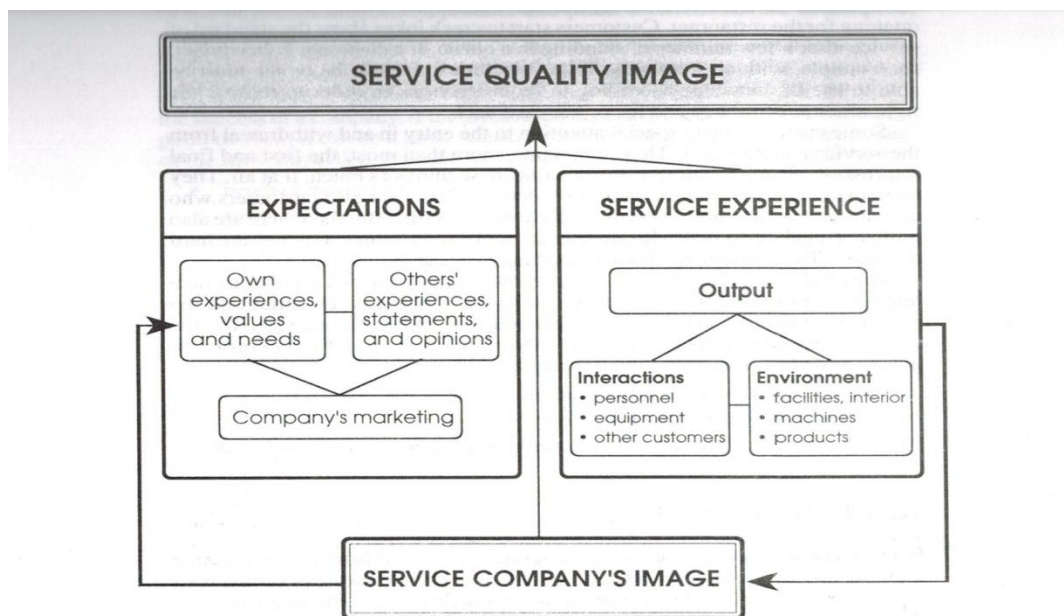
SERVICE QUALITY IMAGE

EXPECTATIONS

Own experiences, values and needs

Others' experiences, statements, and opinions

Company's marketing

SERVICE EXPERIENCE

Output

Interactions
• personnel
• equipment
• other customers

Environment
• facilities, interior
• machines
• products

SERVICE COMPANY'S IMAGE